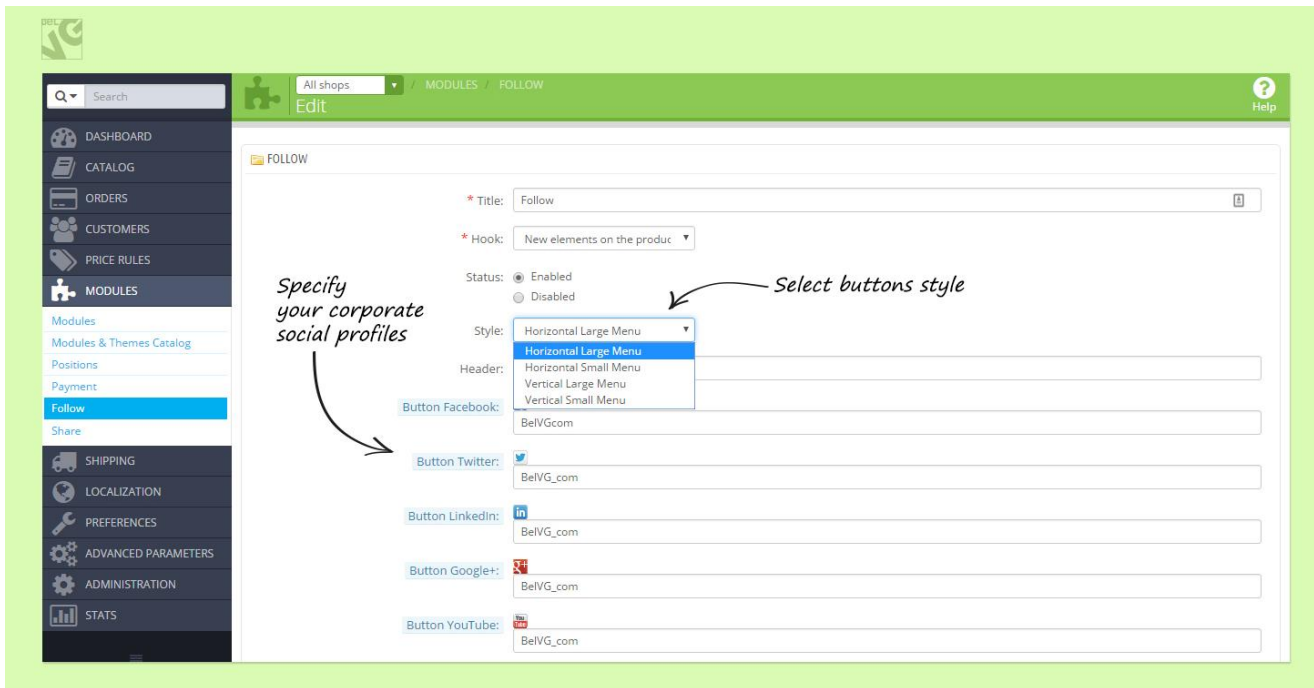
Search

DASHBOARD
CATALOG
ORDERS
CUSTOMERS
PRICE RULES
MODULES
Modules
Modules & Themes Catalog
Positions
Payment
Follow
Share
SHIPPING
LOCALIZATION
PREFERENCES
ADVANCED PARAMETERS
ADMINISTRATION
STATS

All shops / MODULES / FOLLOW
Edit
Help

FOLLOW

* Title: Follow
* Hook: New elements on the produc
Status: Enabled
Disabled

Specify your corporate social profiles

Select buttons style

Style: Horizontal Large Menu
Horizontal Large Menu
Horizontal Small Menu
Vertical Large Menu
Vertical Small Menu
Header:
Button Facebook: BelVGcom
Button Twitter: BelVG_com
Button LinkedIn: BelVG_com
Button Google+: BelVG_com
Button YouTube: BelVG_com